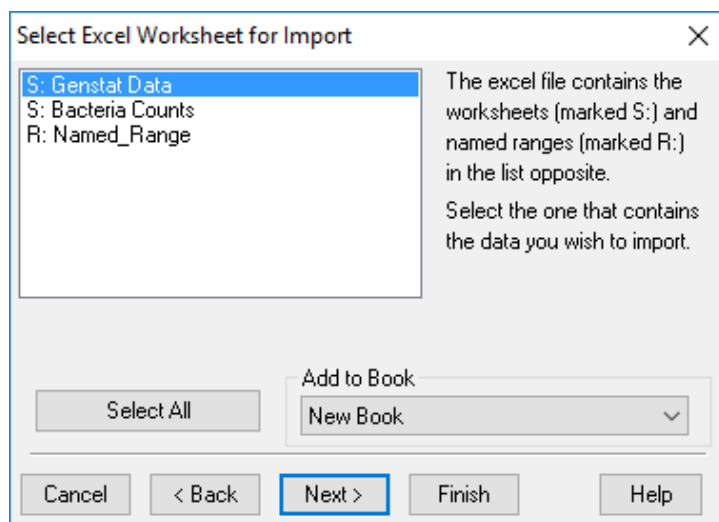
Select Excel Worksheet for Import

X

S: Genstat Data
S: Bacteria Counts
R: Named_Range

The excel file contains the worksheets (marked S:) and named ranges (marked R:) in the list opposite.

Select the one that contains the data you wish to import.

Add to Book

Select All

New Book

Cancel

< Back

Next >

Finish

Help